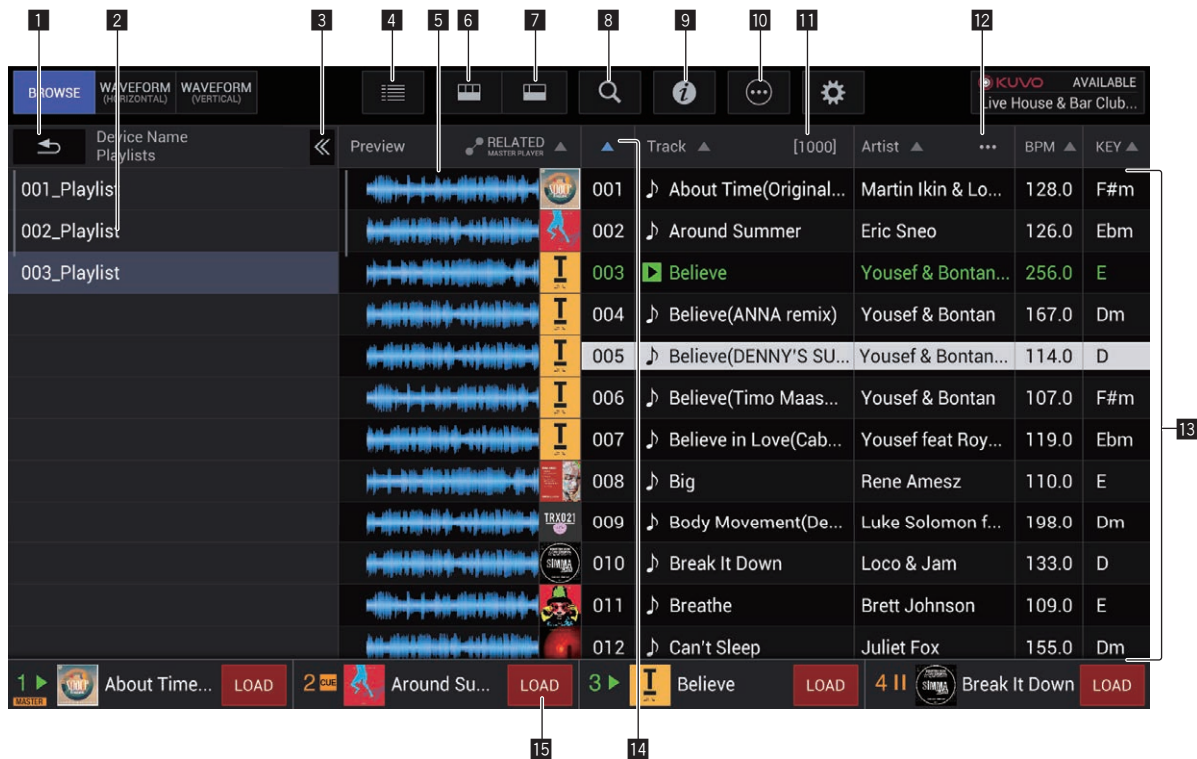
1 2 3 4 5 6 7 8 9 10 11 12

BROWSE WAVEFORM (HORIZONTAL) WAVEFORM (VERTICAL)

KUVO AVAILABLE Live House & Bar Club...

Device Name Playlists

Preview RELATED MASTER PLAYER

Track [1000] Artist ••• BPM KEY

001_Playlist
002_Playlist
003_Playlist

| | Track | Artist | BPM | KEY |
|---|---|---|---|---|
| 001 | About Time(Original... | Martin Ikin & Lo... | 128.0 | F#m |
| 002 | Around Summer | Eric Sneo | 126.0 | Ebm |
| 003 | Believe | Yousef & Bontan... | 256.0 | E |
| 004 | Believe(ANNA remix) | Yousef & Bontan | 167.0 | Dm |
| 005 | Believe(DENNY'S SU... | Yousef & Bontan... | 114.0 | D |
| 006 | Believe(Timo Maas... | Yousef & Bontan | 107.0 | F#m |
| 007 | Believe in Love(Cab... | Yousef feat Roy... | 119.0 | Ebm |
| 008 | Big | Rene Amesz | 110.0 | E |
| 009 | Body Movement(De... | Luke Solomon f... | 198.0 | Dm |
| 010 | Break It Down | Loco & Jam | 133.0 | D |
| 011 | Breathe | Brett Johnson | 109.0 | E |
| 012 | Can't Sleep | Juliet Fox | 155.0 | Dm |

13

1 MASTER About Time... LOAD 2 CUE Around Su... LOAD 3 Believe LOAD 4 Break It Down LOAD

15 14